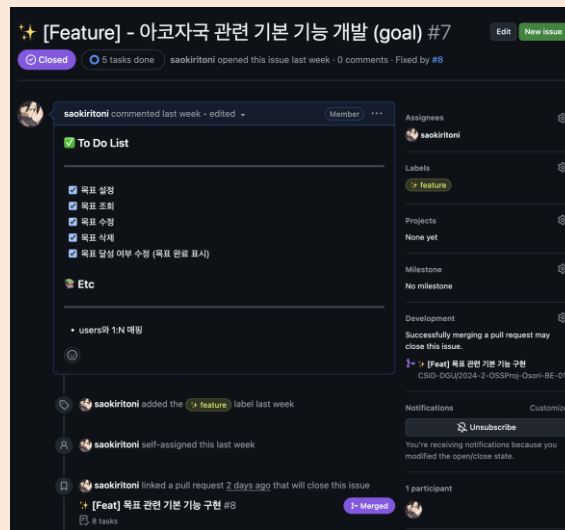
✨ [Feature] - 아코자국 관련 기본 기능 개발 (goal) #7

Edit
New issue

Closed
5 tasks done
saokiritoni opened this issue last week · 0 comments · Fixed by #8

saokiritoni commented last week · edited
Member

✅ To Do List

☑ 목표 설정
☑ 목표 조회
☑ 목표 수정
☑ 목표 삭제
☑ 목표 달성 여부 수정 (목표 완료 표시)

📚 Etc

• users와 1:N 매핑

saokiritoni added the ✨ feature label last week

saokiritoni self-assigned this last week

saokiritoni linked a pull request 2 days ago that will close this issue
✨ [Feat] 목표 관련 기본 기능 구현 #8
Merged
8 tasks

Assignees
saokiritoni

Labels
✨ feature

Projects
None yet

Milestone
No milestone

Development
Successfully merging a pull request may close this issue.
✨ [Feat] 목표 관련 기본 기능 구현
CSID-DGU/2024-2-OSSProj-Osori-BE-0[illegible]

Notifications
Customiz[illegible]
Unsubscribe
You're receiving notifications because you modified the open/close state.

1 participant